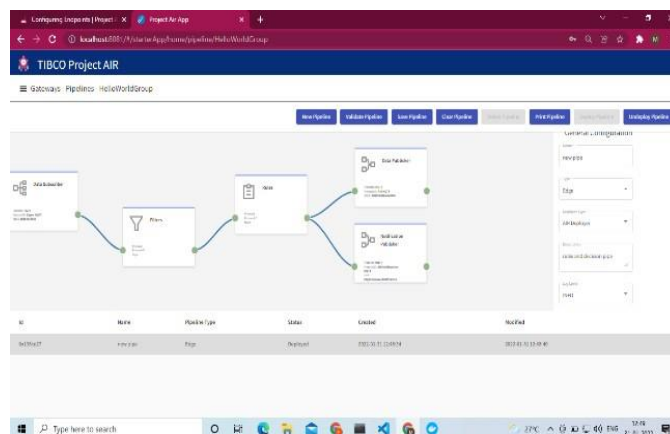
Configuring Endpoints | Project A ×
Project Air App ×
localhost:8081/#/startApp/home/pipeline/HelloWorldGroup
TIBCO Project AIR
Gateways Pipelines HelloWorldGroup
New Pipeline
Validate Pipeline
Save Pipeline
Clear Pipeline
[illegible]
Print Pipeline
Deploy Pipeline
Undeploy Pipeline
General Configuration
Data Subscriber
Filters
Rules
Data Publisher
Notification Publisher
Name
new pipe
Type
Edge
Deployer Type
Air Deployer
Description
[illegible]
Log Level
INFO
Id
Name
Pipeline Type
Status
Created
Modified
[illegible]
new pipe
Edge
Deployed
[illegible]
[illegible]
Type here to search
27°C
ENG